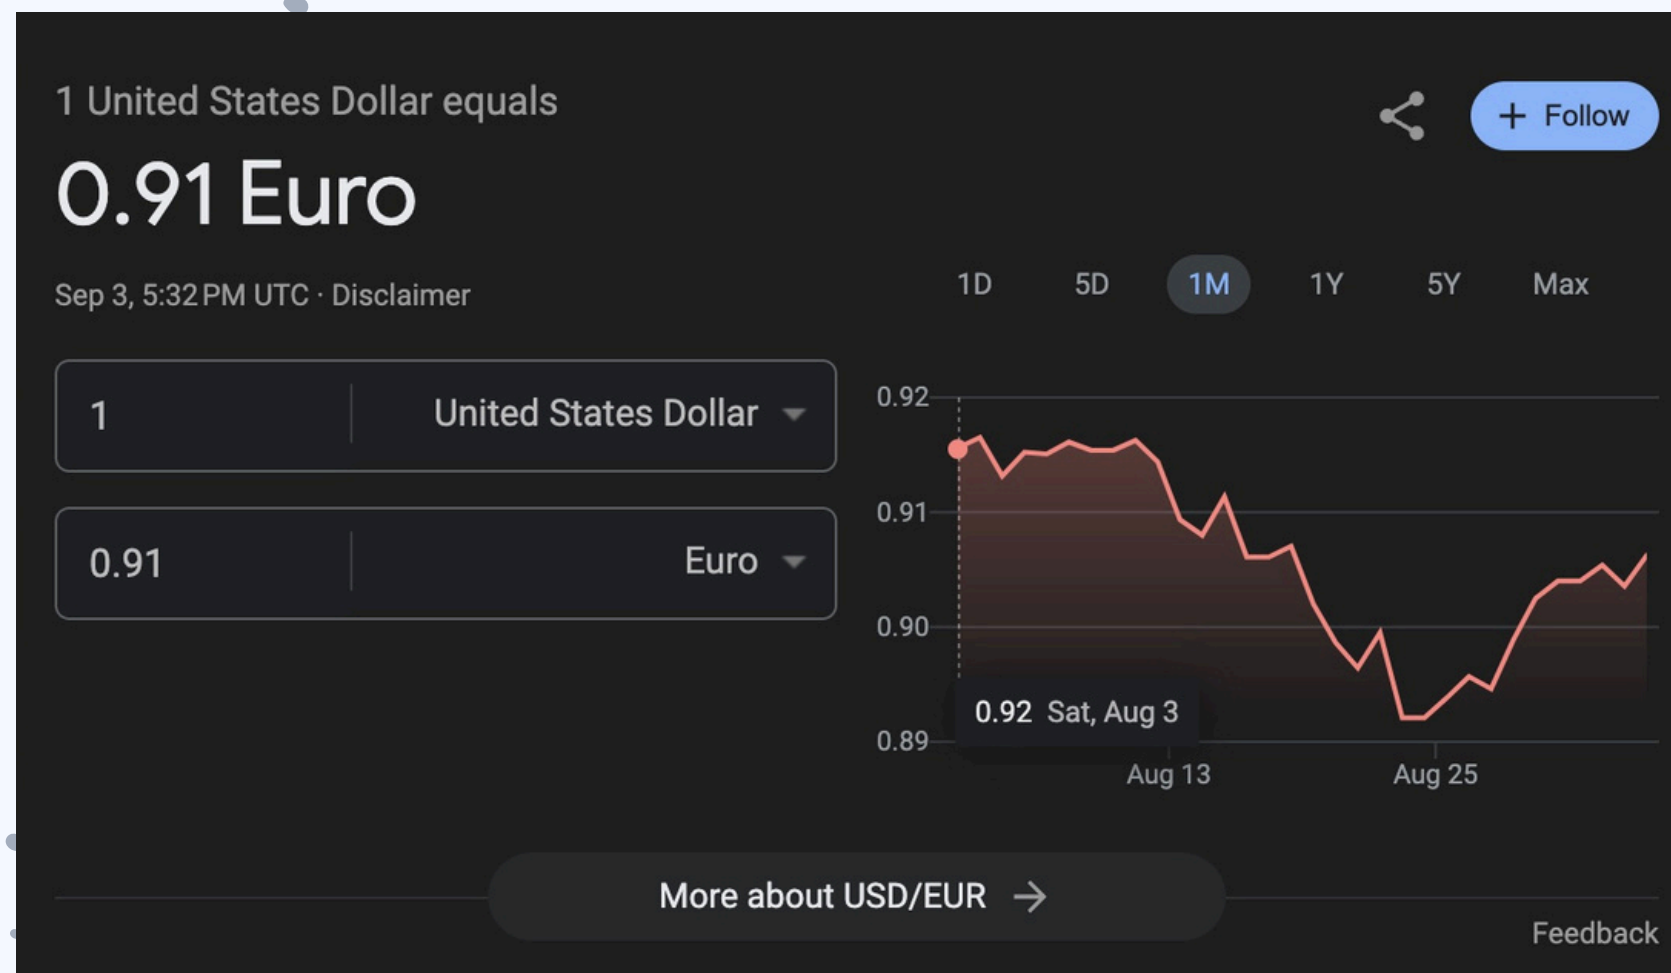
1 United States Dollar equals

0.91 Euro

Sep 3, 5:32 PM UTC · Disclaimer

+ Follow

1D 5D 1M 1Y 5Y Max

1 United States Dollar

0.91 Euro

0.92
0.91
0.90
0.89

0.92 Sat, Aug 3

Aug 13 Aug 25

More about USD/EUR →

Feedback